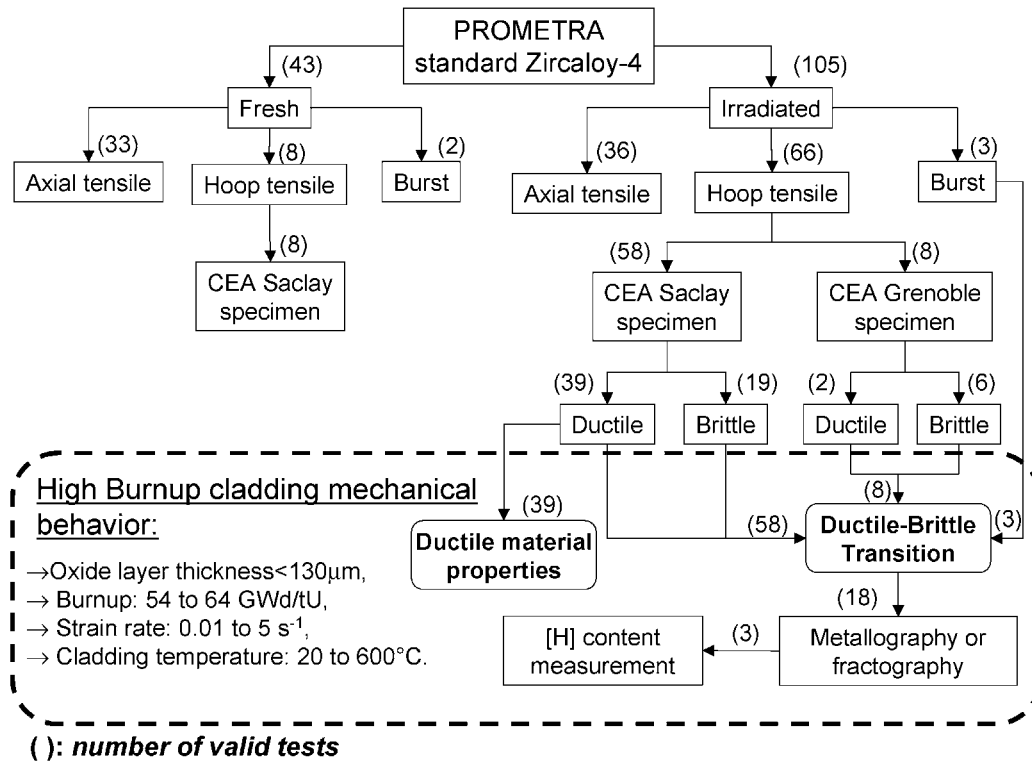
PROMETRA standard Zircaloy-4

(43)

(105)

Fresh

Irradiated

(33)

(8)

(2)

(36)

(66)

(3)

Axial tensile

Hoop tensile

Burst

Axial tensile

Hoop tensile

Burst

(8)

CEA Saclay specimen

(58)

(8)

CEA Saclay specimen

CEA Grenoble specimen

(39)

(19)

(2)

(6)

Ductile

Brittle

Ductile

Brittle

High Burnup cladding mechanical behavior:

→Oxide layer thickness<130$\mu$m,

→ Burnup: 54 to 64 GWd/tU,

→ Strain rate: 0.01 to 5 $s^{-1}$,

→ Cladding temperature: 20 to 600°C.

(39)

Ductile material properties

(58)

(8)

Ductile-Brittle Transition

(3)

(18)

[H] content measurement

(3)

Metallography or fractography

( ): number of valid tests